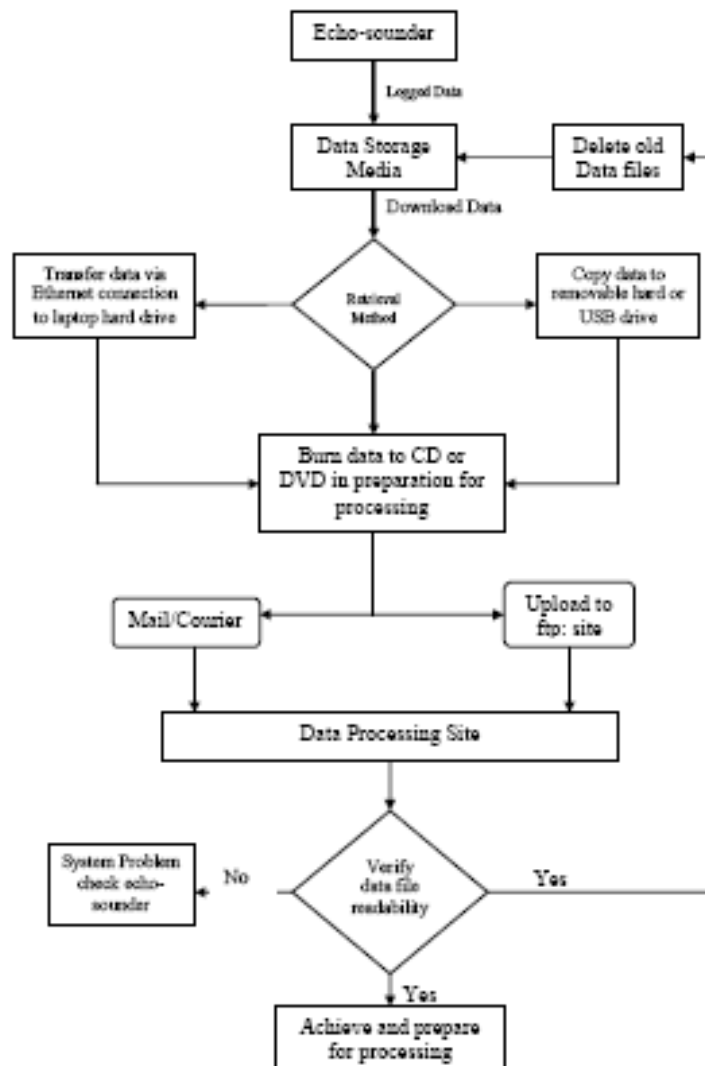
Echo-sounder

Logged Data

Data Storage Media

Delete old Data files

Download Data

Transfer data via Ethernet connection to laptop hard drive

Retrieval Method

Copy data to removable hard or USB drive

Burn data to CD or DVD in preparation for processing

Mail/Courier

Upload to ftp: site

Data Processing Site

System Problem check echo-sounder

No

Verify data file readability

Yes

Yes

Achieve and prepare for processing